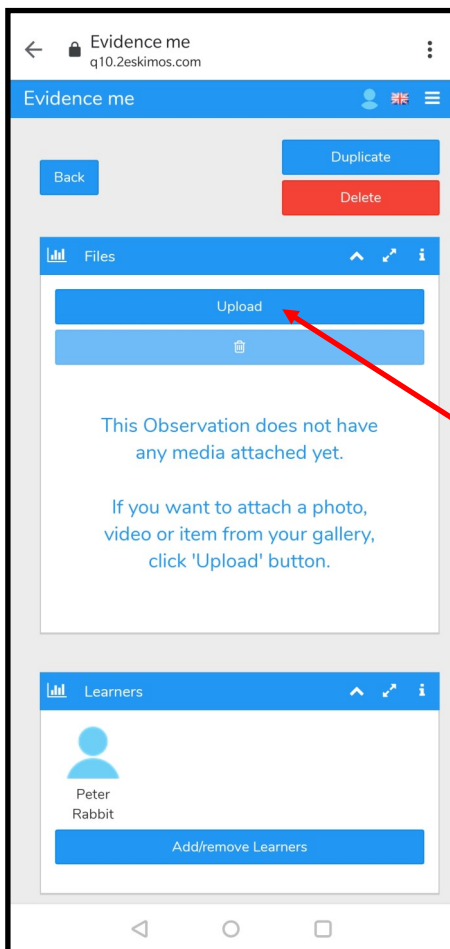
Evidence me
q10.2eskimos.com

Evidence me

Back

Duplicate

Delete

Files

Upload

This Observation does not have any media attached yet.

If you want to attach a photo, video or item from your gallery, click 'Upload' button.

Learners

Peter Rabbit

Add/remove Learners